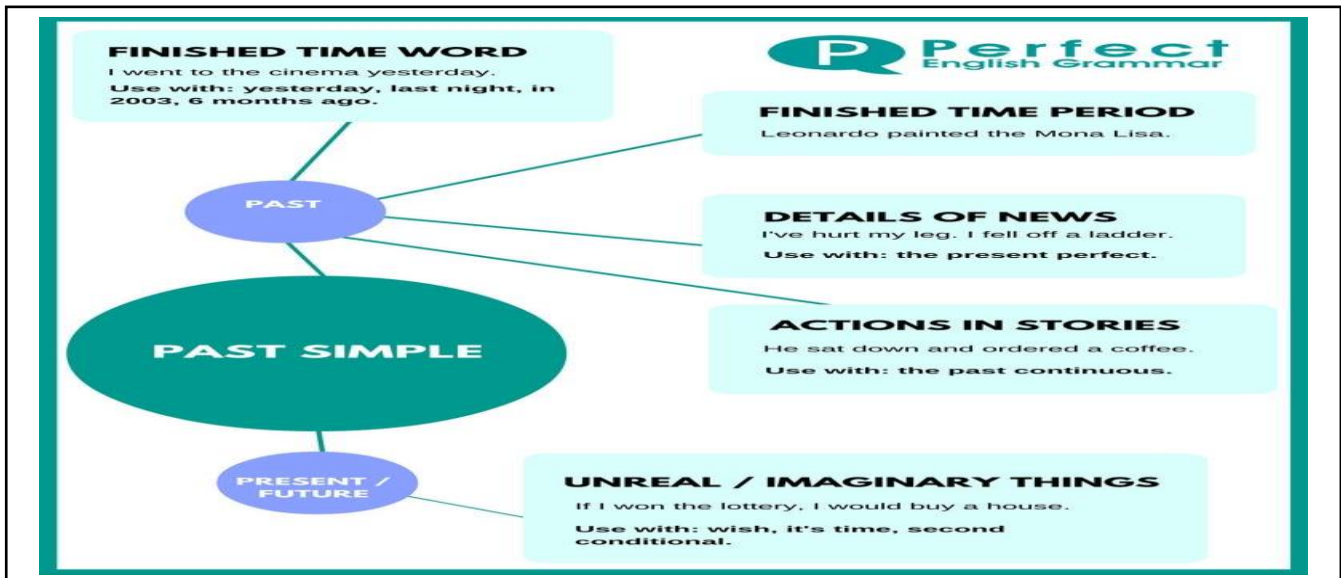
FINISHED TIME WORD
I went to the cinema yesterday.
Use with: yesterday, last night, in 2003, 6 months ago.

P Perfect English Grammar

FINISHED TIME PERIOD
Leonardo painted the Mona Lisa.

PAST

DETAILS OF NEWS
I've hurt my leg. I fell off a ladder.
Use with: the present perfect.

ACTIONS IN STORIES
He sat down and ordered a coffee.
Use with: the past continuous.

PAST SIMPLE

PRESENT / FUTURE

UNREAL / IMAGINARY THINGS
If I won the lottery, I would buy a house.
Use with: wish, it's time, second conditional.